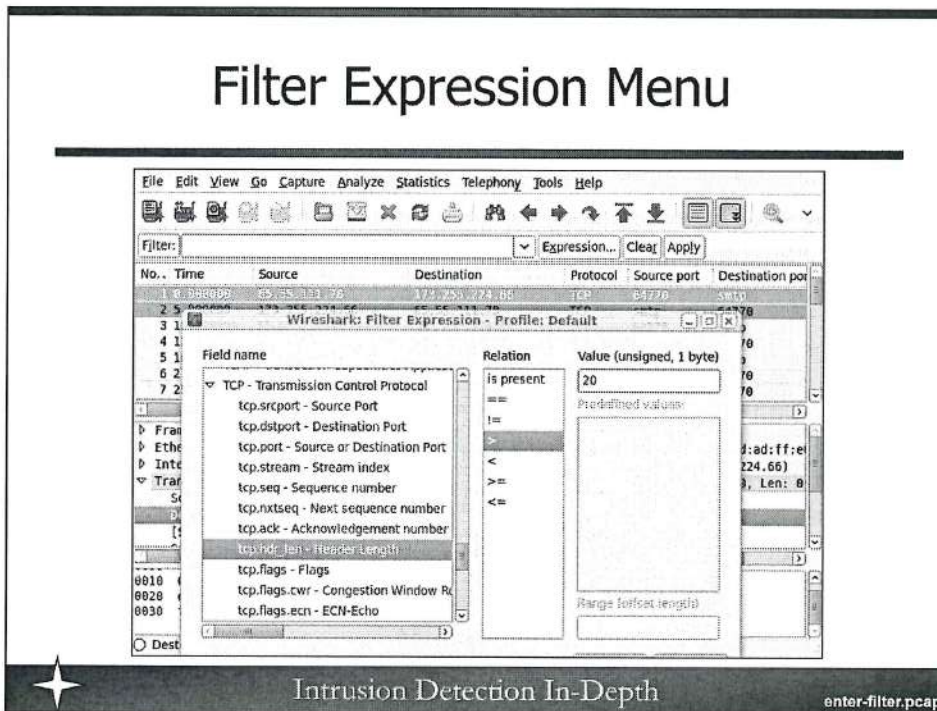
Filter Expression Menu

File Edit View Go Capture Analyze Statistics Telephony Tools Help

Filter: Expression... Clear Apply

| No.. | Time | Source | Destination | Protocol | Source port | Destination por |
|---|---|---|---|---|---|---|
| 1 | 0.000000 | 65.55.111.70 | 172.25.1.224.66 | TCP | 64770 | smtp |
| 2 | 5 | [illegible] | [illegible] | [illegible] | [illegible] | 70 |
| 3 | 1 | | | | | |
| 4 | 1 | | | | | 70 |
| 5 | 1 | | | | | |
| 6 | 2 | | | | | 70 |
| 7 | 2 | | | | | 70 |

Wireshark: Filter Expression - Profile: Default

Field name
TCP - Transmission Control Protocol
tcp.srcport - Source Port
tcp.dstport - Destination Port
tcp.port - Source or Destination Port
tcp.stream - Stream index
tcp.seq - Sequence number
tcp.nxtseq - Next sequence number
tcp.ack - Acknowledgement number
tcp.hdr_len - Header Length
tcp.flags - Flags
tcp.flags.cwr - Congestion Window R
tcp.flags.ecn - ECN-Echo

Relation
is present
==
!=
>
<
>=
<=

Value (unsigned, 1 byte)
20
Predefined values:
Range (offset:length)

Fran
Ethe
Inte
Trar
d:ad:ff:e
224.66)
, Len: 0

0010
0020
0030
Dest

Intrusion Detection In-Depth
enter-filter.pcap